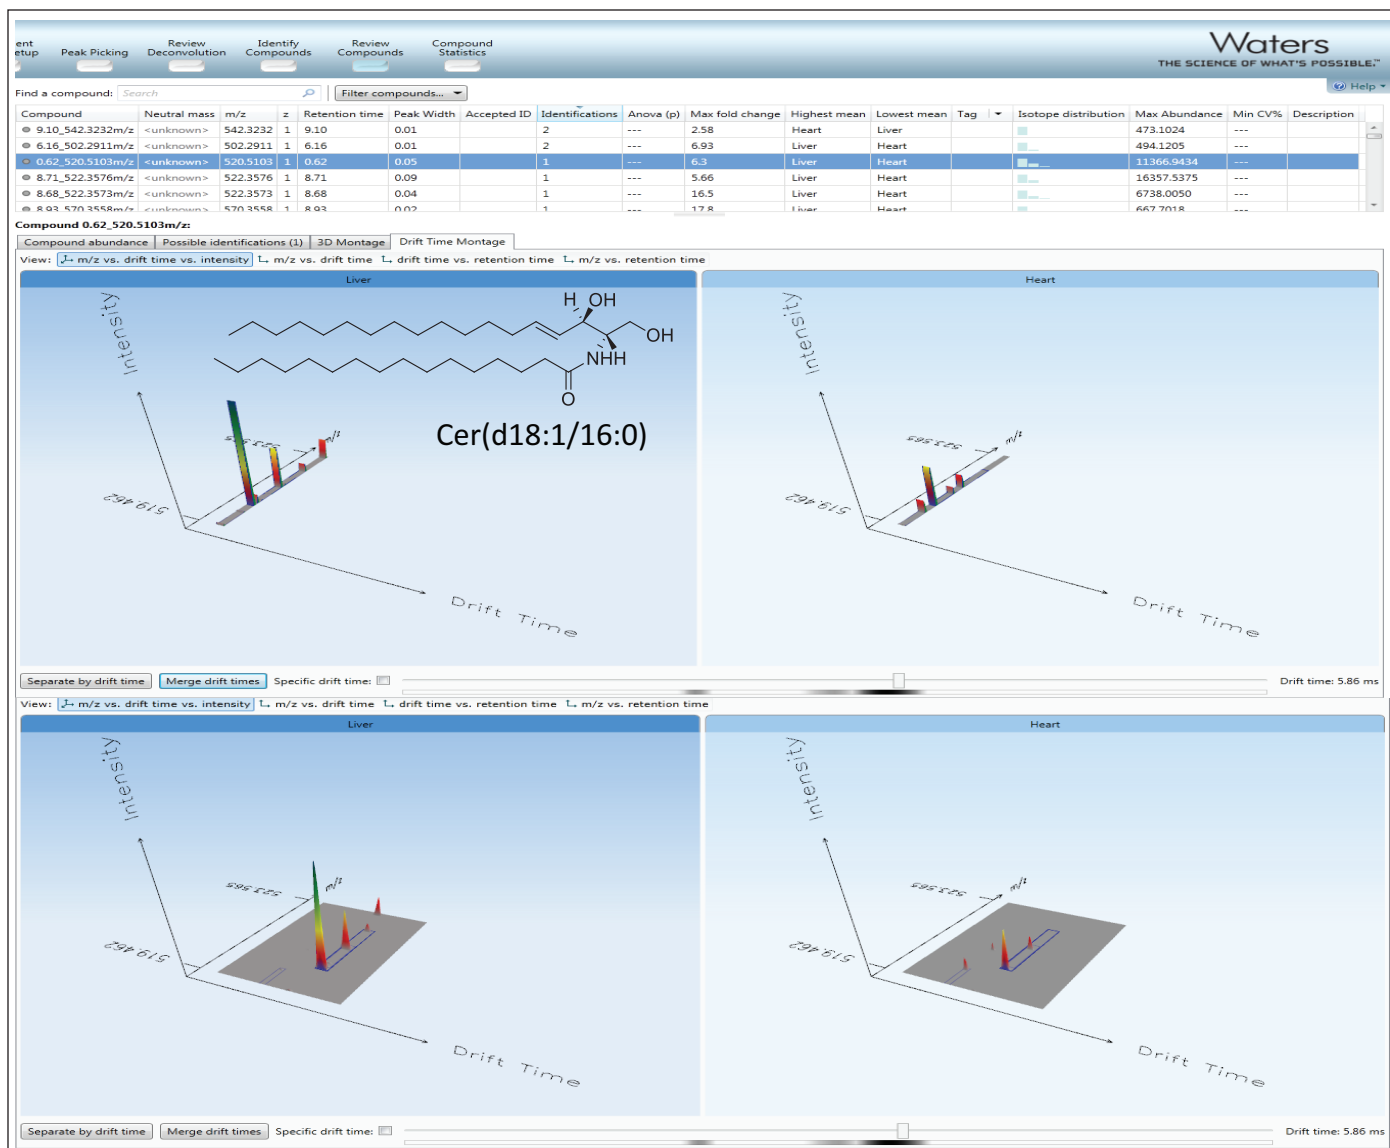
ent etup Peak Picking Review Deconvolution Identify Compounds Review Compounds Compound Statistics

Waters
THE SCIENCE OF WHAT'S POSSIBLE.

Find a compound: Search Filter compounds... Help

| Compound | Neutral mass | m/z | z | Retention time | Peak Width | Accepted ID | Identifications | Anova (p) | Max fold change | Highest mean | Lowest mean | Tag | Isotope distribution | Max Abundance | Min CV% | Description |
|---|---|---|---|---|---|---|---|---|---|---|---|---|---|---|---|---|
| 9.10_542.3232m/z | <unknown> | 542.3232 | 1 | 9.10 | 0.01 | | 2 | --- | 2.58 | Heart | Liver | | | 473.1024 | --- | |
| 6.16_502.2911m/z | <unknown> | 502.2911 | 1 | 6.16 | 0.01 | | 2 | --- | 6.93 | Liver | Heart | | | 494.1205 | --- | |
| 0.62_520.5103m/z | <unknown> | 520.5103 | 1 | 0.62 | 0.05 | | 1 | --- | 6.3 | Liver | Heart | | | 11366.9434 | --- | |
| 8.71_522.3576m/z | <unknown> | 522.3576 | 1 | 8.71 | 0.09 | | 1 | --- | 5.66 | Liver | Heart | | | 16357.5375 | --- | |
| 8.68_522.3573m/z | <unknown> | 522.3573 | 1 | 8.68 | 0.04 | | 1 | --- | 16.5 | Liver | Heart | | | 6738.0050 | --- | |
| 8.93_570.3558m/z | <unknown> | 570.3558 | 1 | 8.93 | 0.02 | | 1 | --- | 17.8 | Liver | Heart | | | 667.7018 | --- | |

Compound 0.62_520.5103m/z:
Compound abundance Possible identifications (1) 3D Montage Drift Time Montage
View: m/z vs. drift time vs. intensity m/z vs. drift time drift time vs. retention time m/z vs. retention time

Liver
H OH
OH
NHH
O
Cer(d18:1/16:0)
Intensity
523.565 m/z
519.462
Drift Time

Heart
Intensity
523.565 m/z
519.462
Drift Time

Separate by drift time Merge drift times Specific drift time: Drift time: 5.86 ms
View: m/z vs. drift time vs. intensity m/z vs. drift time drift time vs. retention time m/z vs. retention time

Liver
Intensity
523.565 m/z
519.462
Drift Time

Heart
Intensity
523.565 m/z
519.462
Drift Time

Separate by drift time Merge drift times Specific drift time: Drift time: 5.86 ms